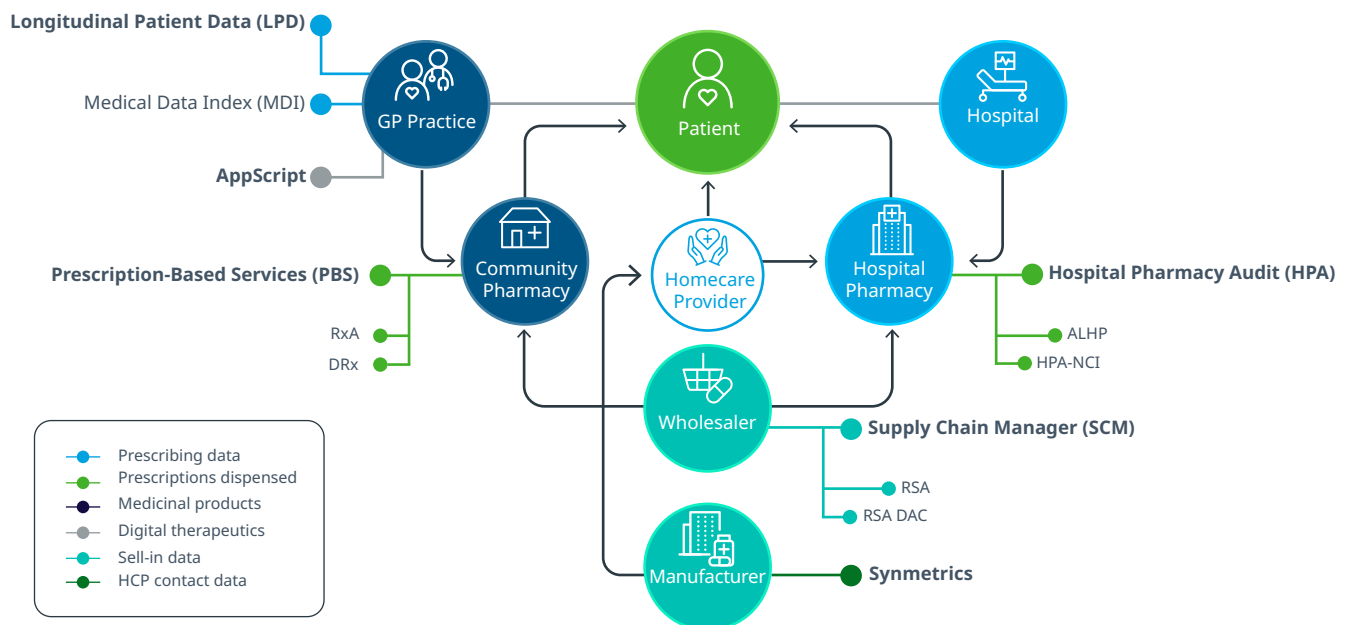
Longitudinal Patient Data (LPD)

Medical Data Index (MDI)

AppScript

GP Practice

Patient

Hospital

Community Pharmacy

Homecare Provider

Hospital Pharmacy

Prescription-Based Services (PBS)

RxA

DRx

Hospital Pharmacy Audit (HPA)

ALHP

HPA-NCI

Wholesaler

Supply Chain Manager (SCM)

RSA

RSA DAC

Manufacturer

Symmetrics

Prescribing data
Prescriptions dispensed
Medicinal products
Digital therapeutics
Sell-in data
HCP contact data